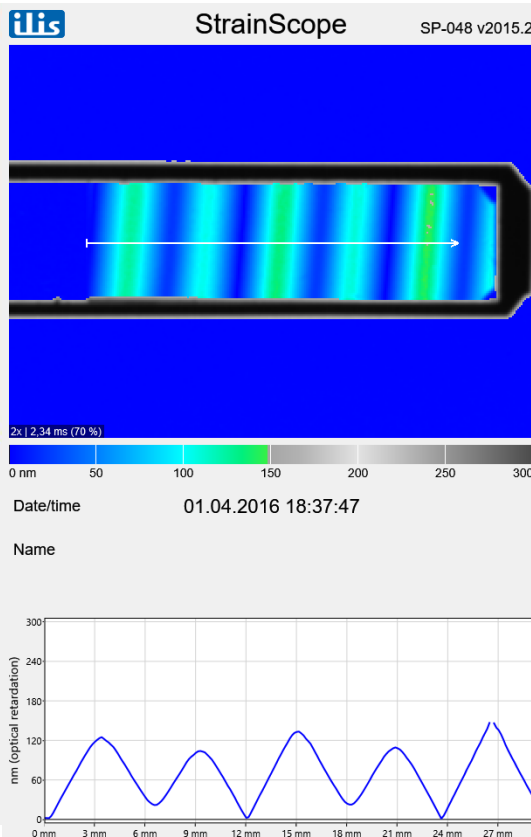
ilis StrainScope SP-048 v2015.2

2x | 2,34 ms (70 %)

0 nm 50 100 150 200 250 300

Date/time 01.04.2016 18:37:47

Name

300
240
180
120
60
0

nm (optical retardation)

0 mm 3 mm 6 mm 9 mm 12 mm 15 mm 18 mm 21 mm 24 mm 27 mm